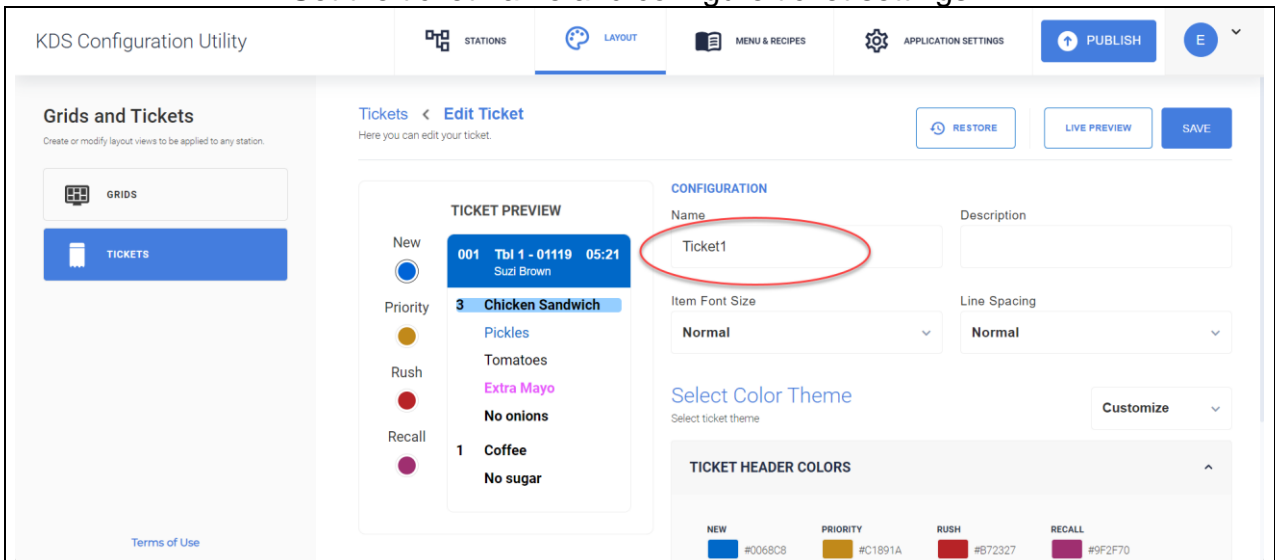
KDS Configuration Utility

STATIONS

LAYOUT

MENU & RECIPES

APPLICATION SETTINGS

PUBLISH

E

Grids and Tickets
Create or modify layout views to be applied to any station.

GRIDS

TICKETS

Terms of Use

Tickets < Edit Ticket
Here you can edit your ticket.

RESTORE

LIVE PREVIEW

SAVE

TICKET PREVIEW

New

Priority

Rush

Recall

001 Tbl 1 - 01119 05:21
Suzi Brown

3 Chicken Sandwich
Pickles
Tomatoes
Extra Mayo
No onions

1 Coffee
No sugar

CONFIGURATION

Name
Ticket1

Description

Item Font Size
Normal

Line Spacing
Normal

Select Color Theme
Select ticket theme

Customize

TICKET HEADER COLORS

NEW
#0068C8

PRIORITY
#C1891A

RUSH
#B72327

RECALL
#9F2F70